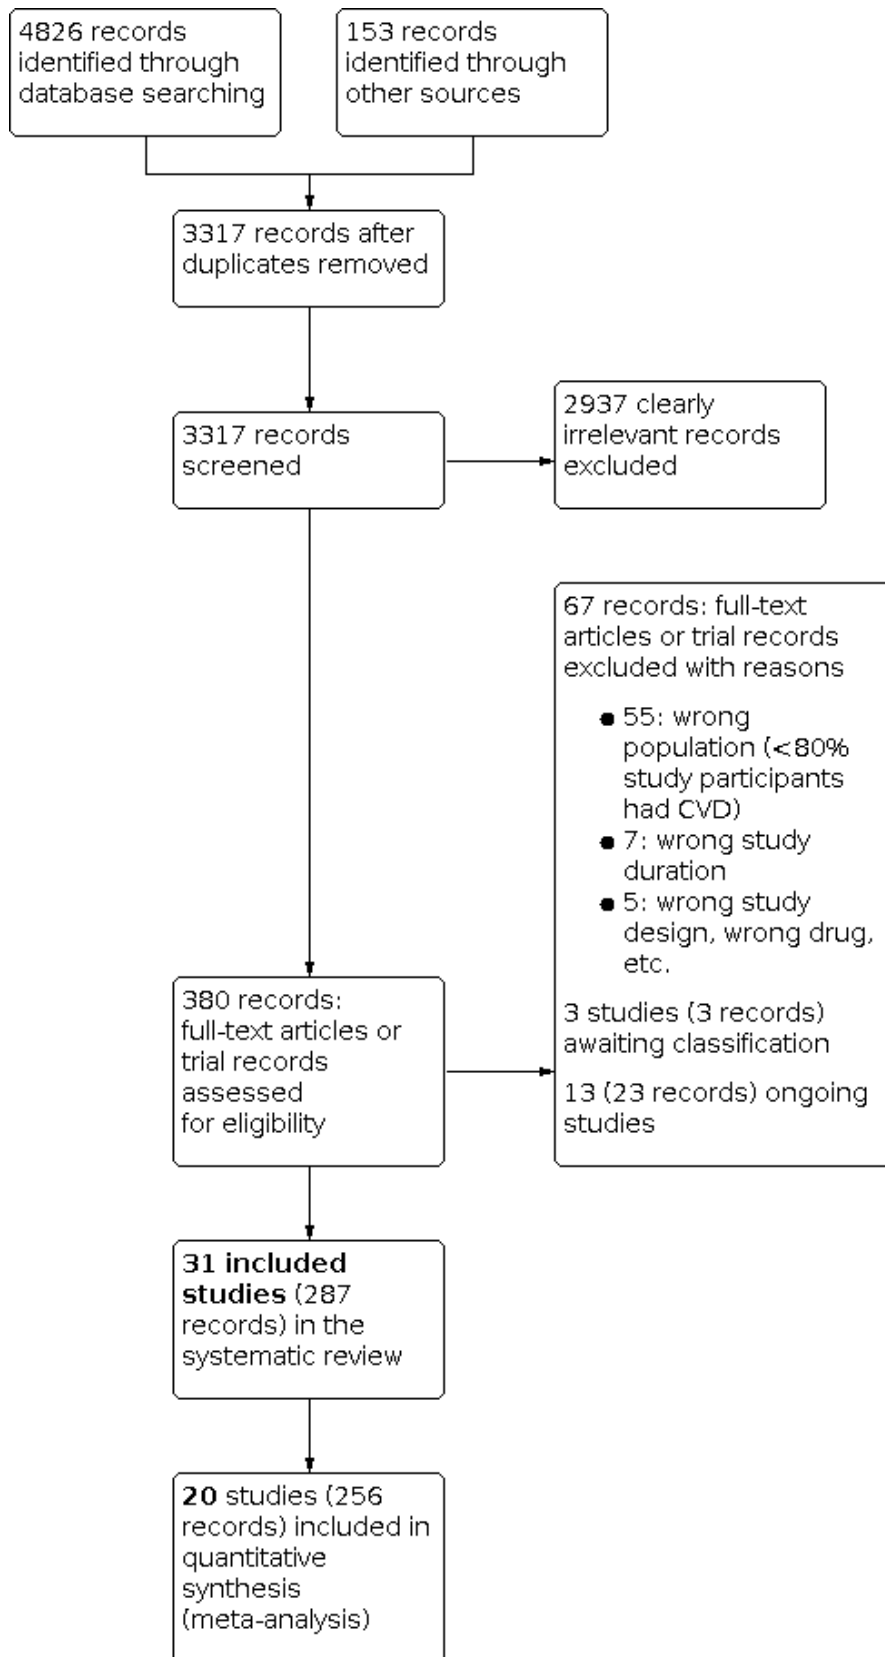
4826 records identified through database searching

153 records identified through other sources

3317 records after duplicates removed

3317 records screened

2937 clearly irrelevant records excluded

67 records: full-text articles or trial records excluded with reasons

- 55: wrong population (<80% study participants had CVD)
- 7: wrong study duration
- 5: wrong study design, wrong drug, etc.

3 studies (3 records) awaiting classification

13 (23 records) ongoing studies

380 records: full-text articles or trial records assessed for eligibility

**31 included studies** (287 records) in the systematic review

**20** studies (256 records) included in quantitative synthesis (meta-analysis)